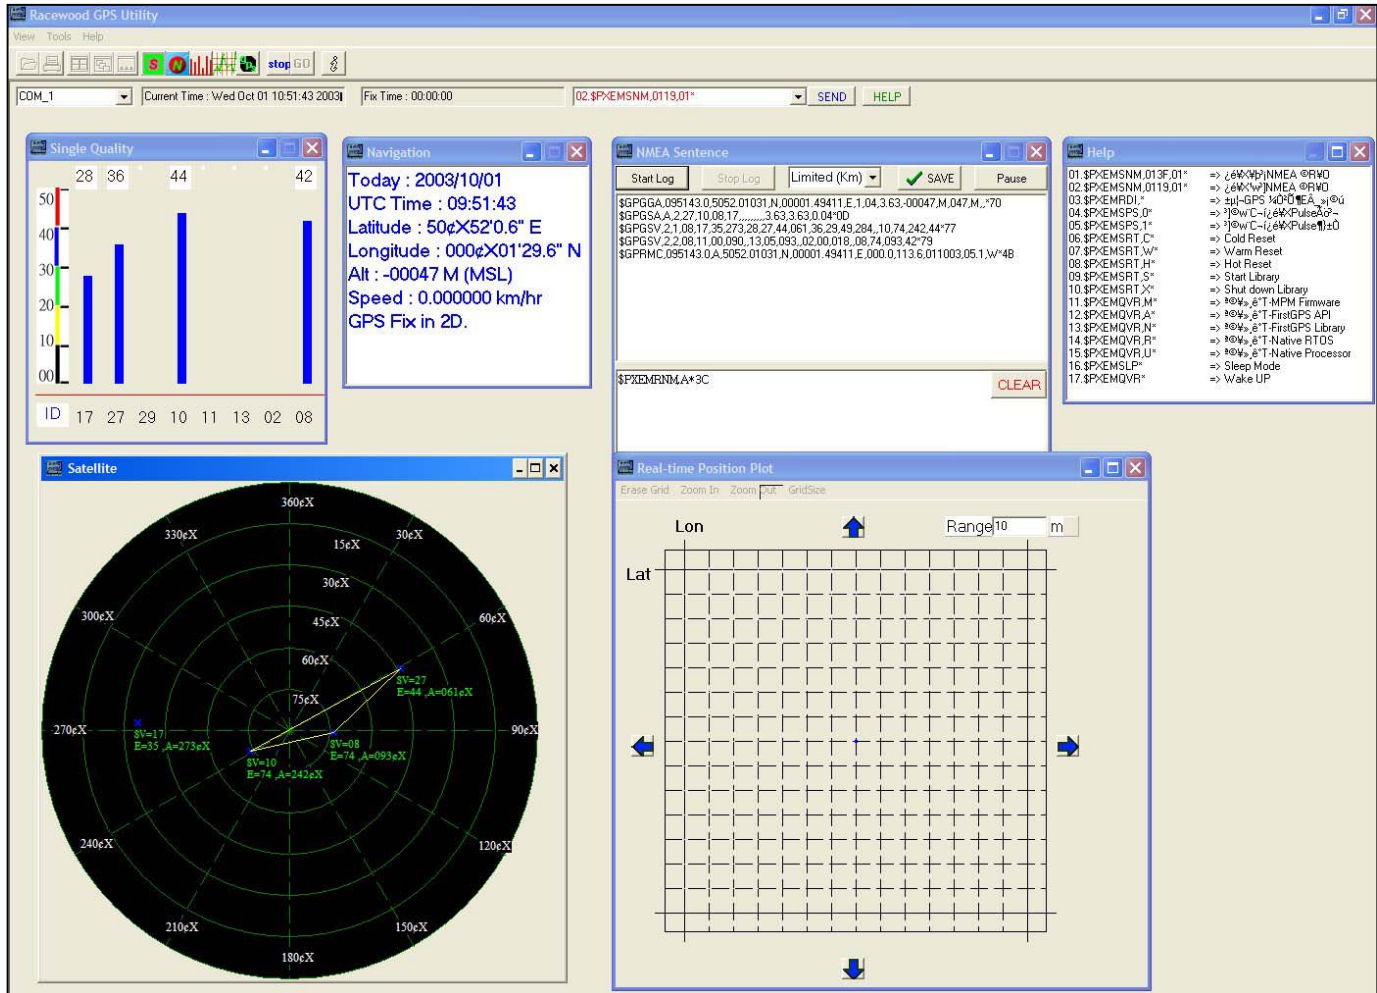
Racewood GPS Utility

View Tools Help

stop GO

COM_1 | Current Time : Wed Oct 01 10:51:43 2003 | Fix Time : 00:00:00 | 02.$PXEMSNM,0119,01* | SEND | HELP

Single Quality

28 36 44 42

50
40
30
20
10
00

ID 17 27 29 10 11 13 02 08

Navigation

Today : 2003/10/01
UTC Time : 09:51:43
Latitude : 50¢X52'0.6" E
Longitude : 000¢X01'29.6" N
Alt : -00047 M (MSL)
Speed : 0.000000 km/hr
GPS Fix in 2D.

NMEA Sentence

Start Log | Stop Log | Limited (Km) | SAVE | Pause

$GPGGA,095143.0,5052.01031,N,00001.49411,E,1,04,3.63,-00047,M,047,M,,*70
$GPGSA,A,2,27,10,08,17,,,,,,,,,3.63,3.63,0.04*0D
$GPGSV,2,1,08,17,35,273,28,27,44,061,36,29,49,284,,10,74,242,44*77
$GPGSV,2,2,08,11,00,090,,13,05,093,,02,00,018,,08,74,093,42*79
$GPRMC,095143.0,A,5052.01031,N,00001.49411,E,000.0,113.6,011003,05.1,W*4B

$PXEMRNM,A*3C

CLEAR

Help

01.$PXEMSNM,013F,01* => ¿é¥X¥þ¦NMEA ©R¥O
02.$PXEMSNM,0119,01* => ¿é¥X¥W]NMEA ©R¥O
03.$PXEMRDI,* => ±µ¦¬GPS ¼Ò²Õ¶ÈÂ¸¨¡®ú
04.$PXEMSPS,0* => ³]©w¨C¬í¿é¥XPulseÀ³¬
05.$PXEMSPS,1* => ³]©w¨C¬í¿é¥XPulse¶}±Ò
06.$PXEMSRT,C* => Cold Reset
07.$PXEMSRT,W* => Warm Reset
08.$PXEMSRT,H* => Hot Reset
09.$PXEMSRT,S* => Start Library
10.$PXEMSRT,X* => Shut down Library
11.$PXEMQVR,M* => ª©¥»¸ê°T-MPM Firmware
12.$PXEMQVR,A* => ª©¥»¸ê°T-FirstGPS API
13.$PXEMQVR,N* => ª©¥»¸ê°T-FirstGPS Library
14.$PXEMQVR,R* => ª©¥»¸ê°T-Native RTOS
15.$PXEMQVR,U* => ª©¥»¸ê°T-Native Processor
16.$PXEMSLP* => Sleep Mode
17.$PXEMQVR* => Wake UP

Satellite

360¢X
330¢X 30¢X
15¢X
30¢X
300¢X 60¢X
45¢X
60¢X
75¢X
SV=27
E=44 ,A=061¢X
270¢X 90¢X
SV=17
E=35 ,A=273¢X
SV=08
E=74 ,A=093¢X
SV=10
E=74 ,A=242¢X
240¢X 120¢X
210¢X 150¢X
180¢X

Real-time Position Plot

Erase Grid Zoom In Zoom Out GridSize

Lon
Range 10 m
Lat